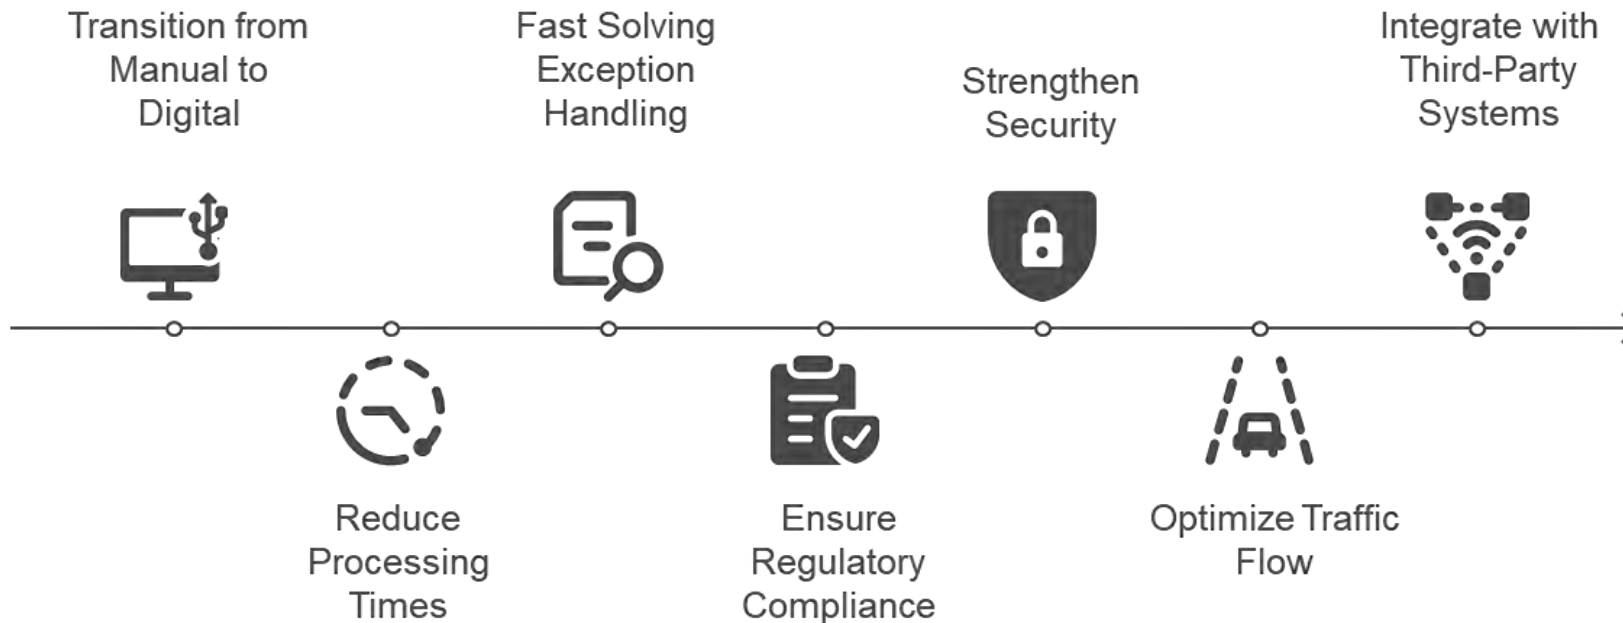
Transition from Manual to Digital

Reduce Processing Times

Fast Solving Exception Handling

Ensure Regulatory Compliance

Strengthen Security

Optimize Traffic Flow

Integrate with Third-Party Systems